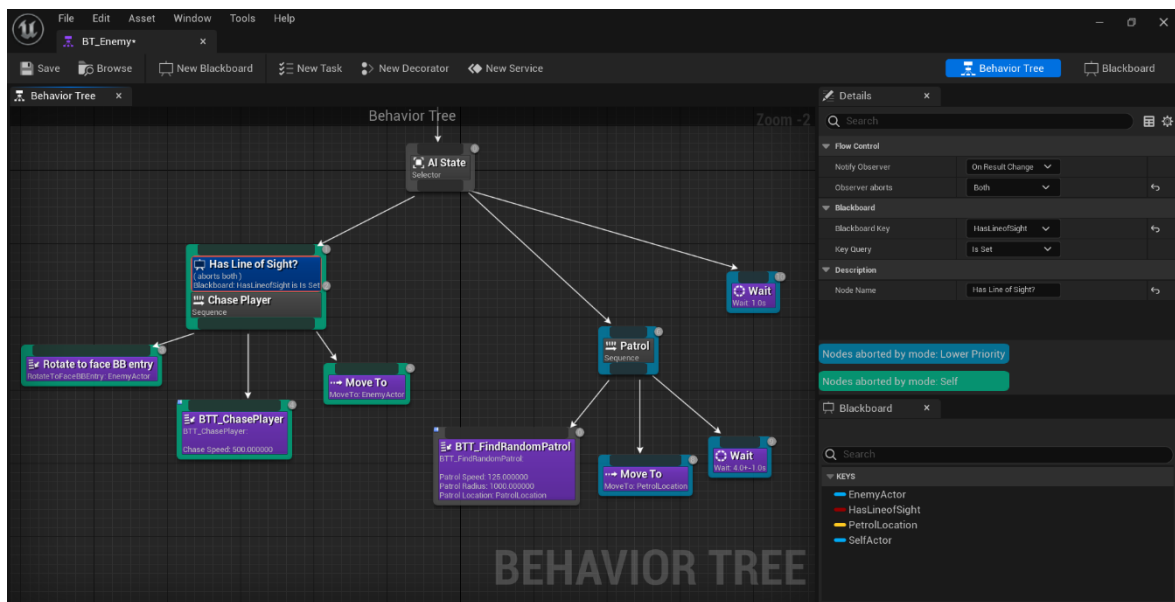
File Edit Asset Window Tools Help

BT_Enemy•

Save Browse New Blackboard New Task New Decorator New Service

Behavior Tree Blackboard

Behavior Tree

Behavior Tree

Zoom -2

AI State
Selector

Has Line of Sight?
( aborts both )
Blackboard: HasLineofSight is Is Set

Chase Player
Sequence

Rotate to face BB entry
RotateToFaceBBEntry: EnemyActor

BTT_ChasePlayer
BTT_ChasePlayer
Chase Speed: 500.000000

Move To
MoveTo: EnemyActor

Wait
Wait: 1.0s

Patrol
Sequence

BTT_FindRandomPatrol
BTT_FindRandomPatrol
Patrol Speed: 125.000000
Patrol Radius: 1000.000000
Patrol Location: PatrolLocation

Move To
MoveTo: PetrolLocation

Wait
Wait: 4.0+-1.0s

BEHAVIOR TREE

Details

Search

Flow Control

| Notify Observer | On Result Change |
|---|---|
| Observer aborts | Both |

Blackboard

| Blackboard Key | HasLineofSight |
|---|---|
| Key Query | Is Set |

Description

| Node Name | Has Line of Sight? |
|---|---|

Nodes aborted by mode: Lower Priority

Nodes aborted by mode: Self

Blackboard

Search

KEYS

EnemyActor
HasLineofSight
PetrolLocation
SelfActor